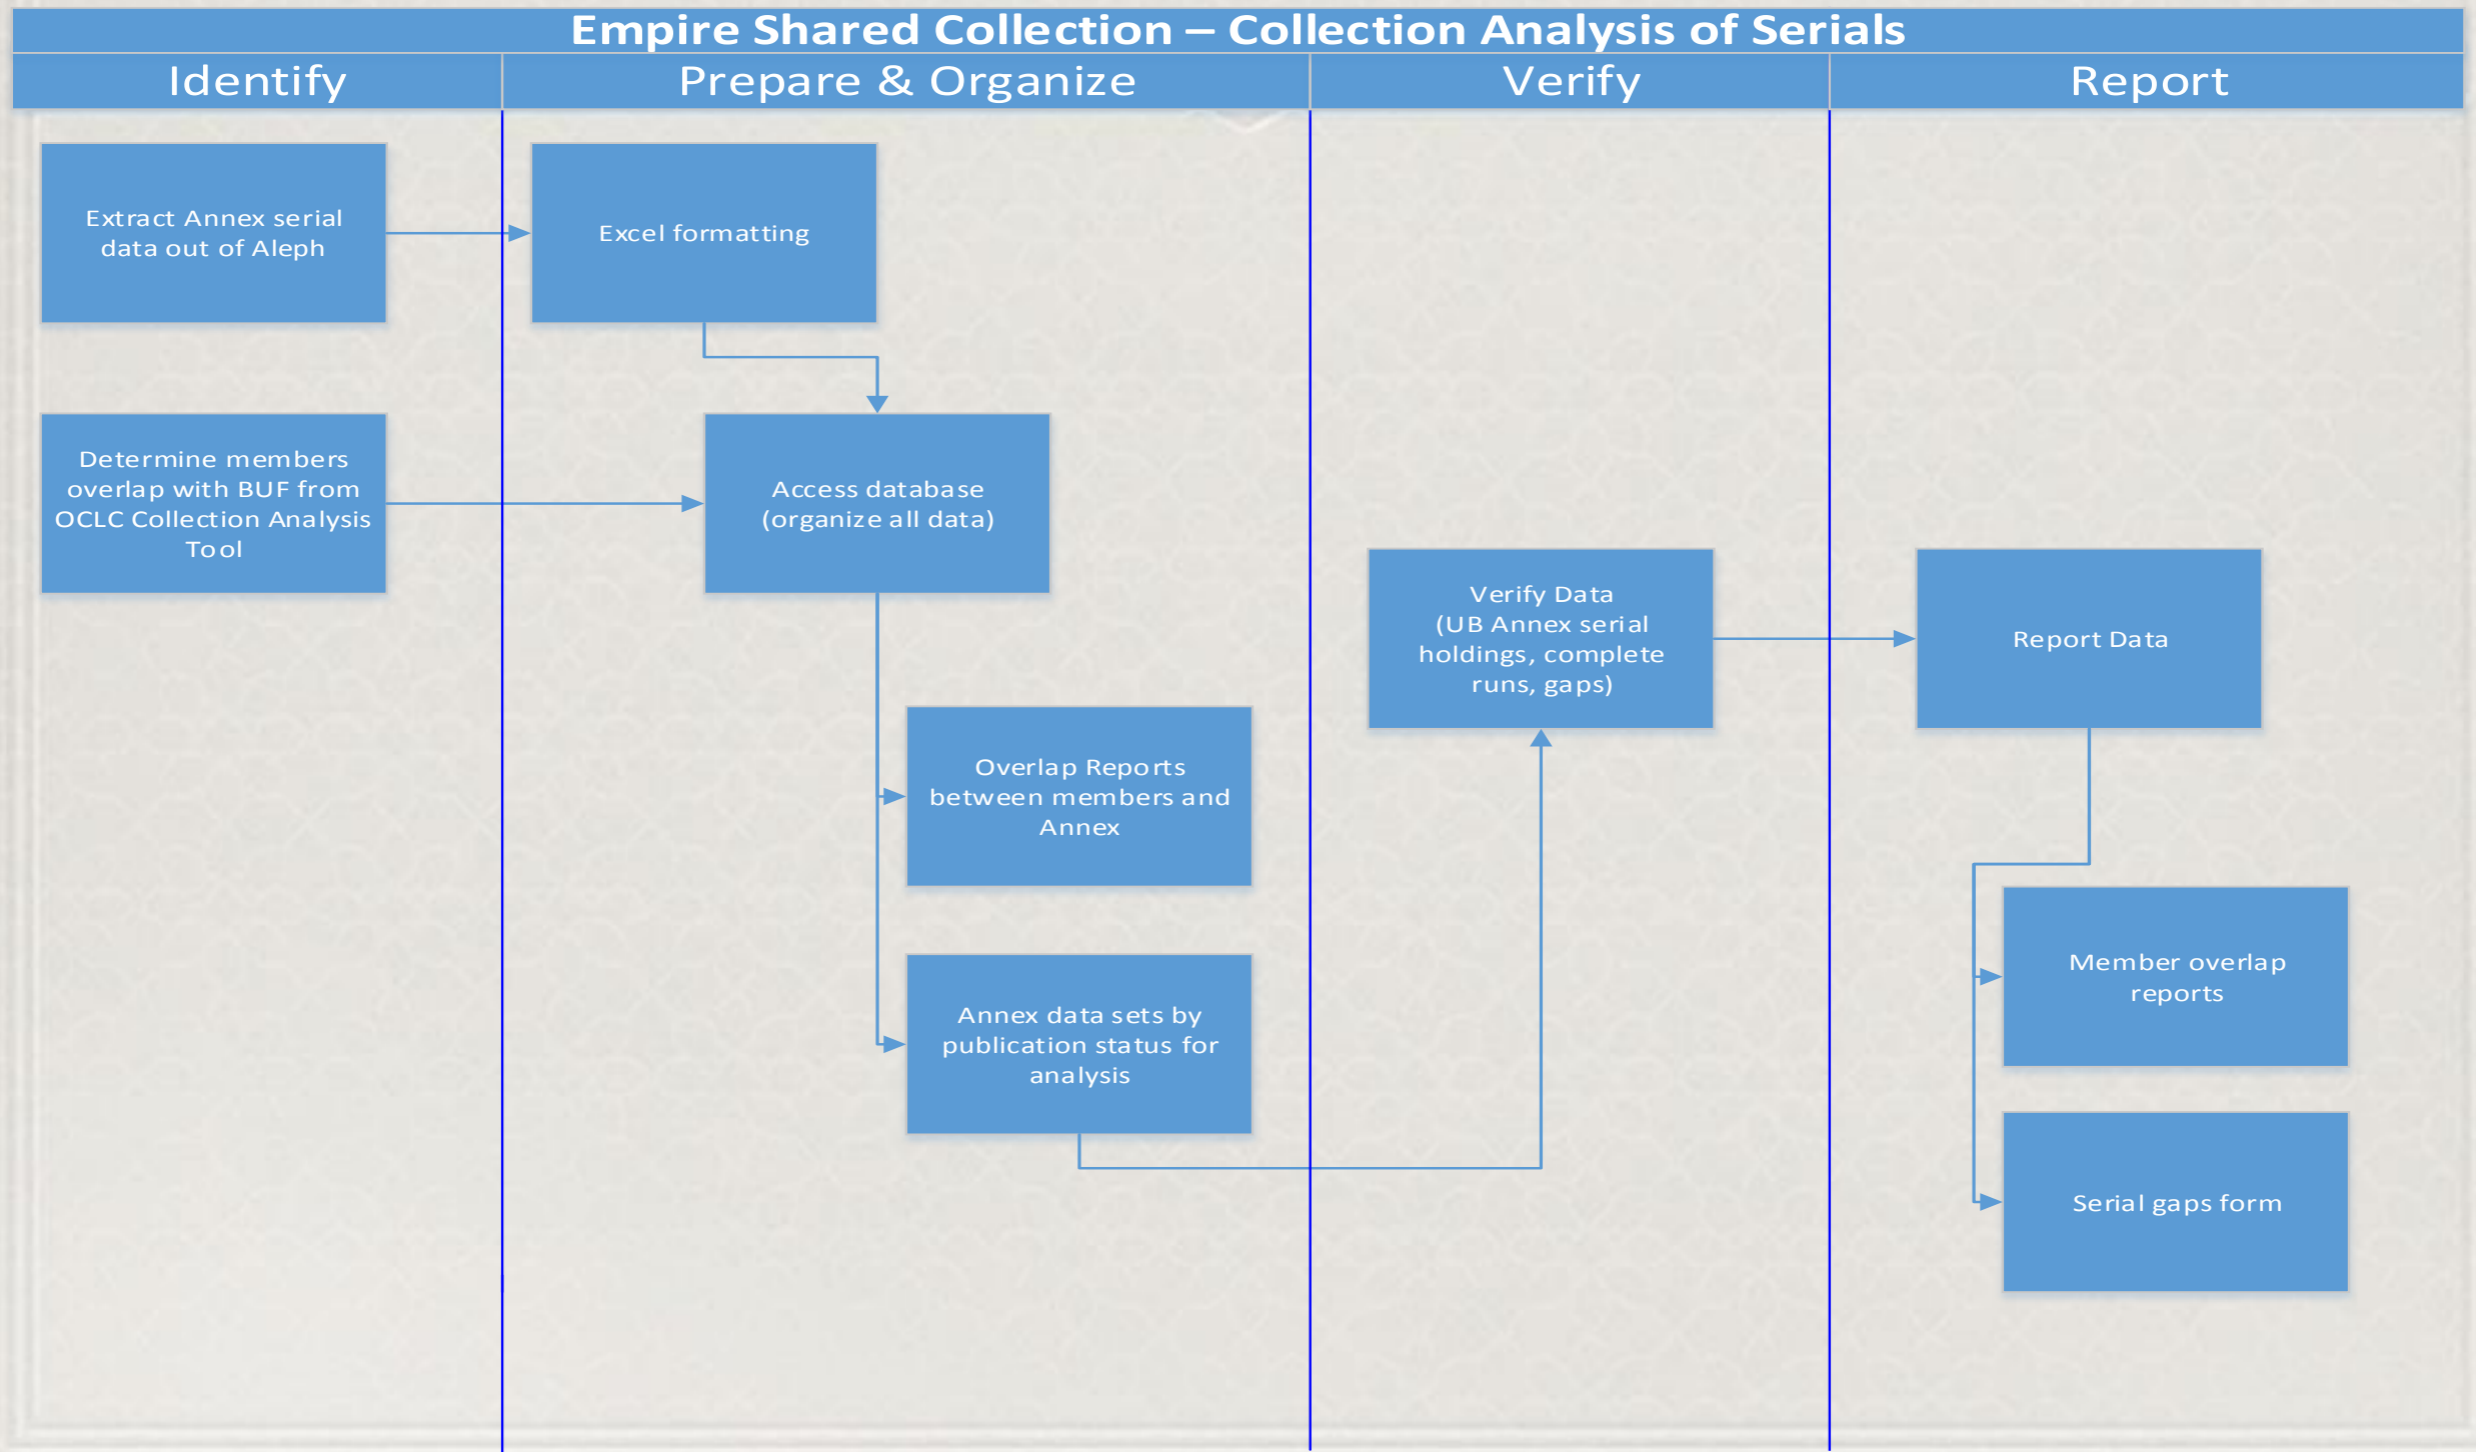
Empire Shared Collection – Collection Analysis of Serials

Identify

Prepare & Organize

Verify

Report

Extract Annex serial data out of Aleph

Determine members overlap with BUF from OCLC Collection Analysis Tool

Excel formatting

Access database (organize all data)

Overlap Reports between members and Annex

Annex data sets by publication status for analysis

Verify Data (UB Annex serial holdings, complete runs, gaps)

Report Data

Member overlap reports

Serial gaps form